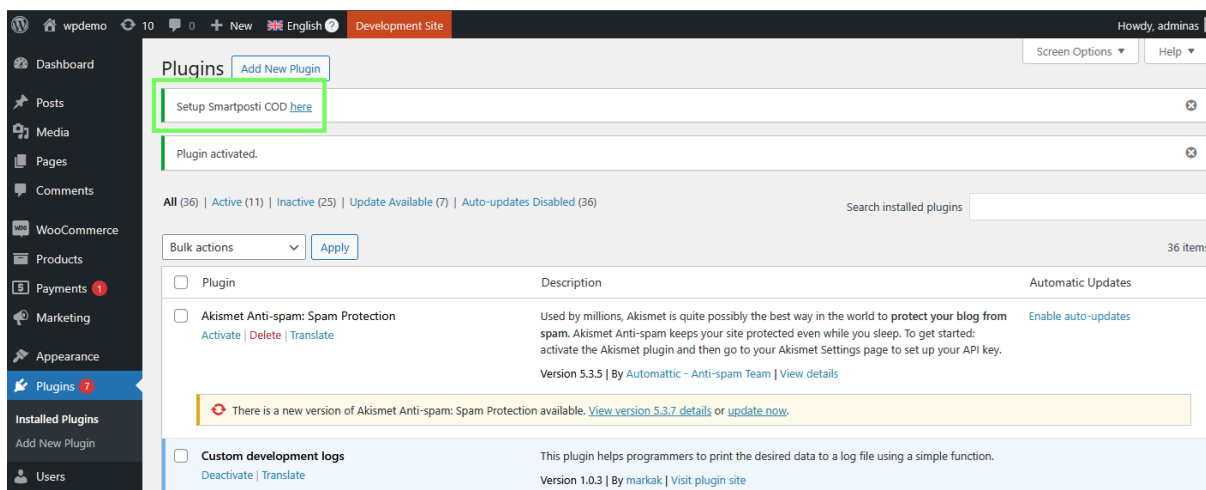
wpdemo 10 0 New English Development Site Howdy, adminas

Dashboard
Posts
Media
Pages
Comments
WooCommerce
Products
Payments 1
Marketing
Appearance
Plugins 7
Installed Plugins
Add New Plugin
Users

Screen Options ▼ Help ▼

Plugins Add New Plugin

Setup Smartposti COD here

Plugin activated.

All (36) | Active (11) | Inactive (25) | Update Available (7) | Auto-updates Disabled (36)

Search installed plugins

Bulk actions Apply

36 items

| Plugin | Description | Automatic Updates |
|---|---|---|
| Akismet Anti-spam: Spam Protection<br>Activate \| Delete \| Translate | Used by millions, Akismet is quite possibly the best way in the world to protect your blog from spam. Akismet Anti-spam keeps your site protected even while you sleep. To get started: activate the Akismet plugin and then go to your Akismet Settings page to set up your API key.<br>Version 5.3.5 \| By Automattic - Anti-spam Team \| View details | Enable auto-updates |

There is a new version of Akismet Anti-spam: Spam Protection available. View version 5.3.7 details or update now.

| Custom development logs<br>Deactivate \| Translate | This plugin helps programmers to print the desired data to a log file using a simple function.<br>Version 1.0.3 \| By markak \| Visit plugin site | |